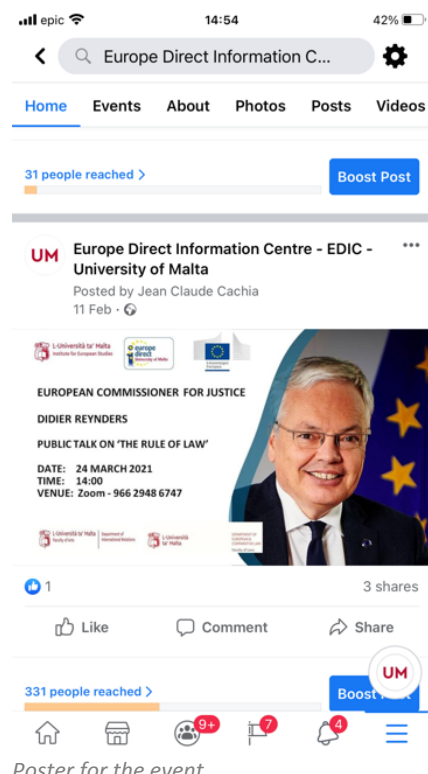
epic 14:54 42%

Europe Direct Information C...

Home Events About Photos Posts Videos

31 people reached >

Boost Post

UM

Europe Direct Information Centre - EDIC - University of Malta

Posted by Jean Claude Cachia

11 Feb ·

L-Università ta' Malta Institute for European Studies

europe direct University of Malta

European Commission

EUROPEAN COMMISSIONER FOR JUSTICE

DIDIER REYNDERS

PUBLIC TALK ON 'THE RULE OF LAW'

DATE: 24 MARCH 2021
TIME: 14:00
VENUE: Zoom - 966 2948 6747

L-Università ta' Malta Faculty of Laws

L-Università ta' Malta Department of International Relations

L-Università ta' Malta

1

3 shares

Like Comment Share

331 people reached >

UM

Boost

9+ 7 4

Poster for the event